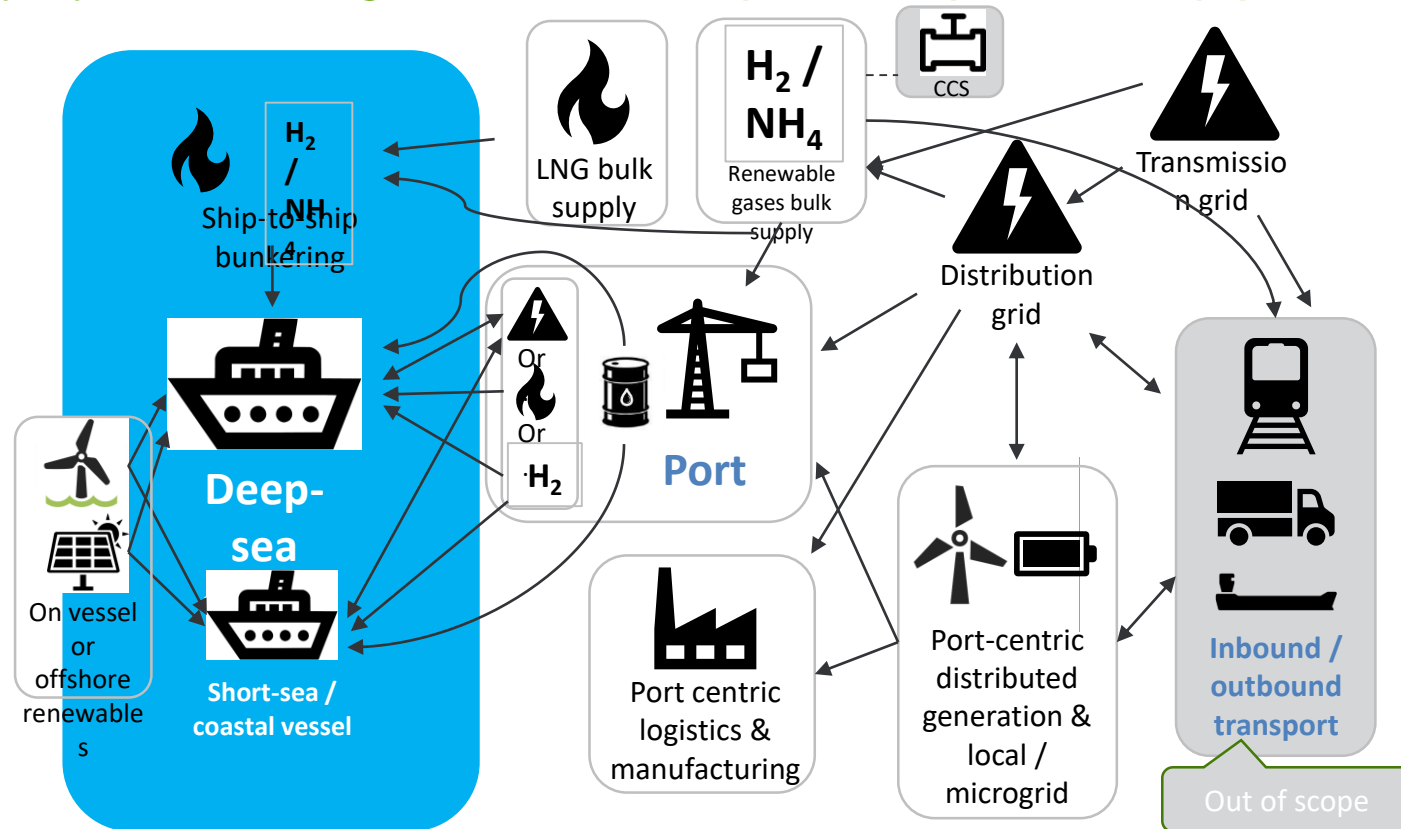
$H_2$ / $NH_4$

Ship-to-ship bunkering

LNG bulk supply

$H_2$ / $NH_4$

Renewable gases bulk supply

CCS

Transmission grid

Distribution grid

Or

Or

$H_2$

Port

Deep-sea

On vessel or offshore renewables

Short-sea / coastal vessel

Port centric logistics & manufacturing

Port-centric distributed generation & local / microgrid

Inbound / outbound transport

Out of scope